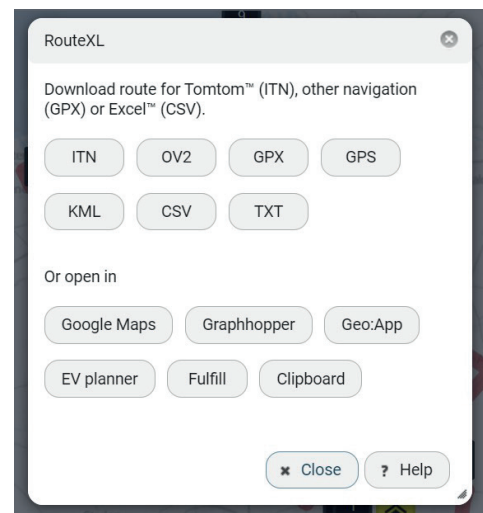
RouteXL

Download route for Tomtom™ (ITN), other navigation (GPX) or Excel™ (CSV).

ITN OV2 GPX GPS

KML CSV TXT

Or open in

Google Maps Graphhopper Geo:App

EV planner Fulfill Clipboard

× Close ? Help